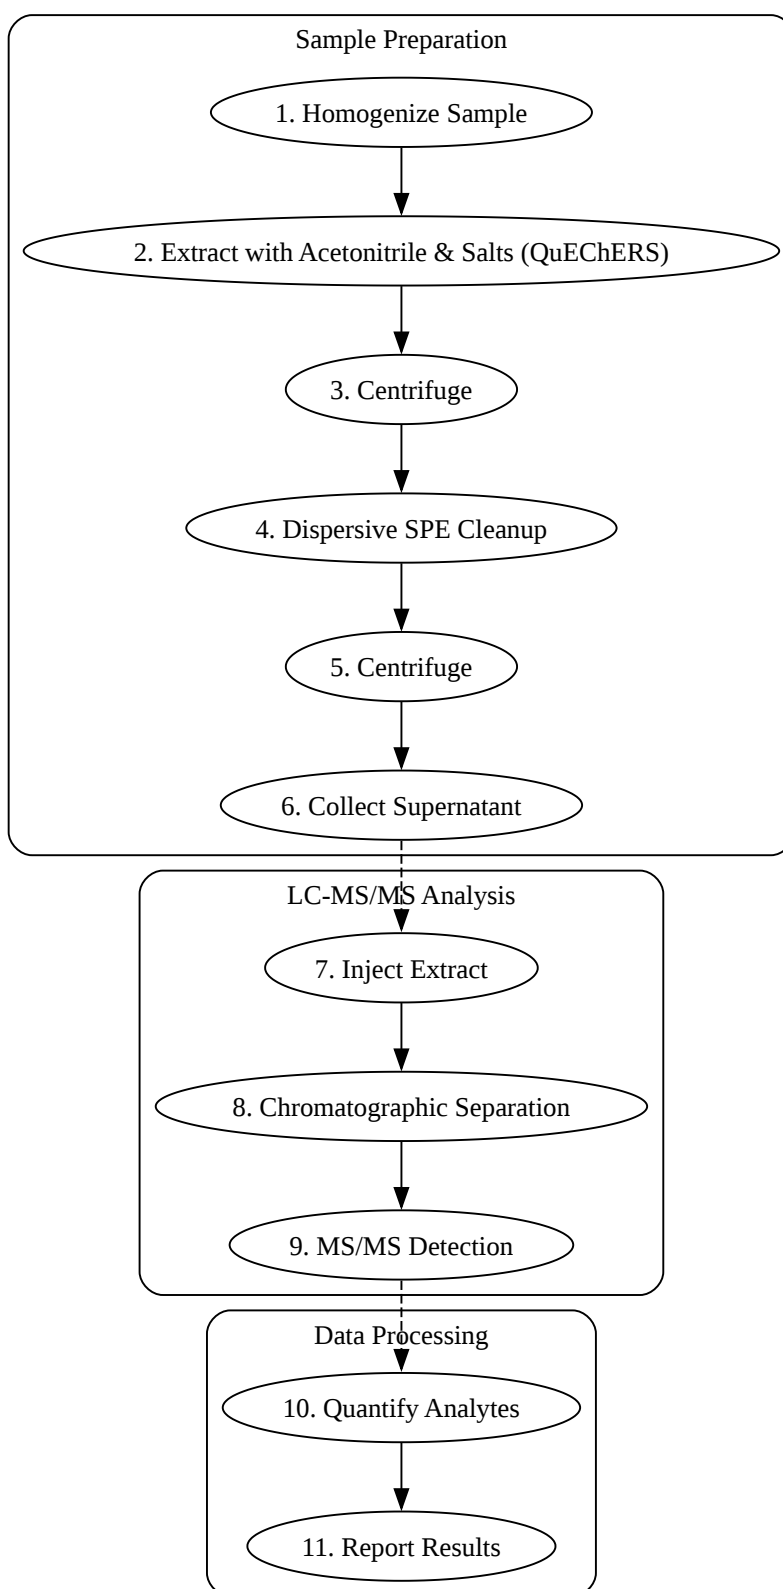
Sample Preparation

1. Homogenize Sample

2. Extract with Acetonitrile & Salts (QuEChERS)

3. Centrifuge

4. Dispersive SPE Cleanup

5. Centrifuge

6. Collect Supernatant

LC-MS/MS Analysis

7. Inject Extract

8. Chromatographic Separation

9. MS/MS Detection

Data Processing

10. Quantify Analytes

11. Report Results